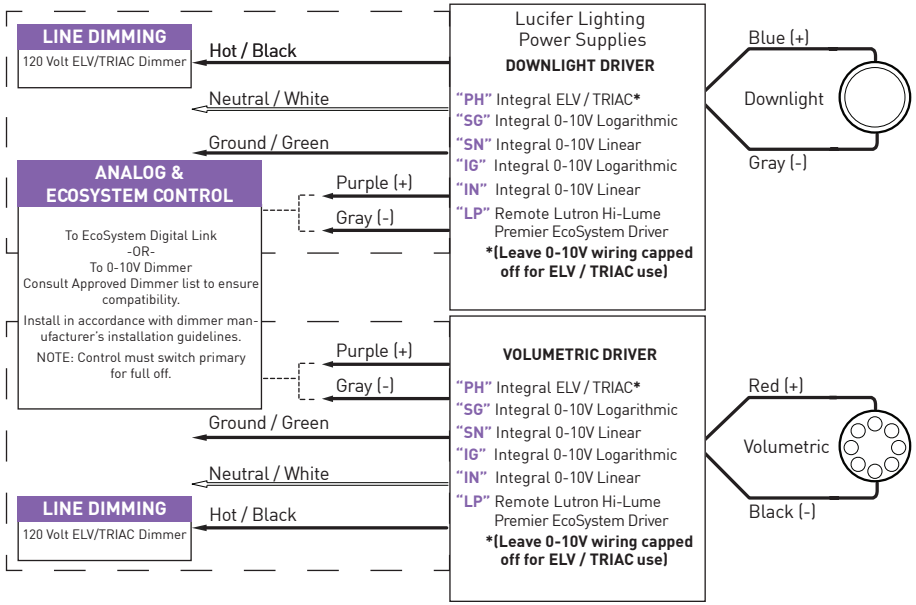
LINE DIMMING
120 Volt ELV/TRIAC Dimmer

Hot / Black

Neutral / White

Ground / Green

ANALOG & ECOSYSTEM CONTROL

Purple (+)

Gray (-)

To EcoSystem Digital Link
-OR-
To 0-10V Dimmer
Consult Approved Dimmer list to ensure compatibility.

Install in accordance with dimmer manufacturer's installation guidelines.
NOTE: Control must switch primary for full off.

Purple (+)

Gray (-)

Ground / Green

Neutral / White

LINE DIMMING
120 Volt ELV/TRIAC Dimmer

Hot / Black

Lucifer Lighting
Power Supplies
DOWNLIGHT DRIVER

"PH" Integral ELV / TRIAC*
"SG" Integral 0-10V Logarithmic
"SN" Integral 0-10V Linear
"IG" Integral 0-10V Logarithmic
"IN" Integral 0-10V Linear
"LP" Remote Lutron Hi-Lume Premier EcoSystem Driver
*(Leave 0-10V wiring capped off for ELV / TRIAC use)

Blue (+)
Downlight
Gray (-)

VOLUMETRIC DRIVER

"PH" Integral ELV / TRIAC*
"SG" Integral 0-10V Logarithmic
"SN" Integral 0-10V Linear
"IG" Integral 0-10V Logarithmic
"IN" Integral 0-10V Linear
"LP" Remote Lutron Hi-Lume Premier EcoSystem Driver
*(Leave 0-10V wiring capped off for ELV / TRIAC use)

Red (+)
Volumetric
Black (-)